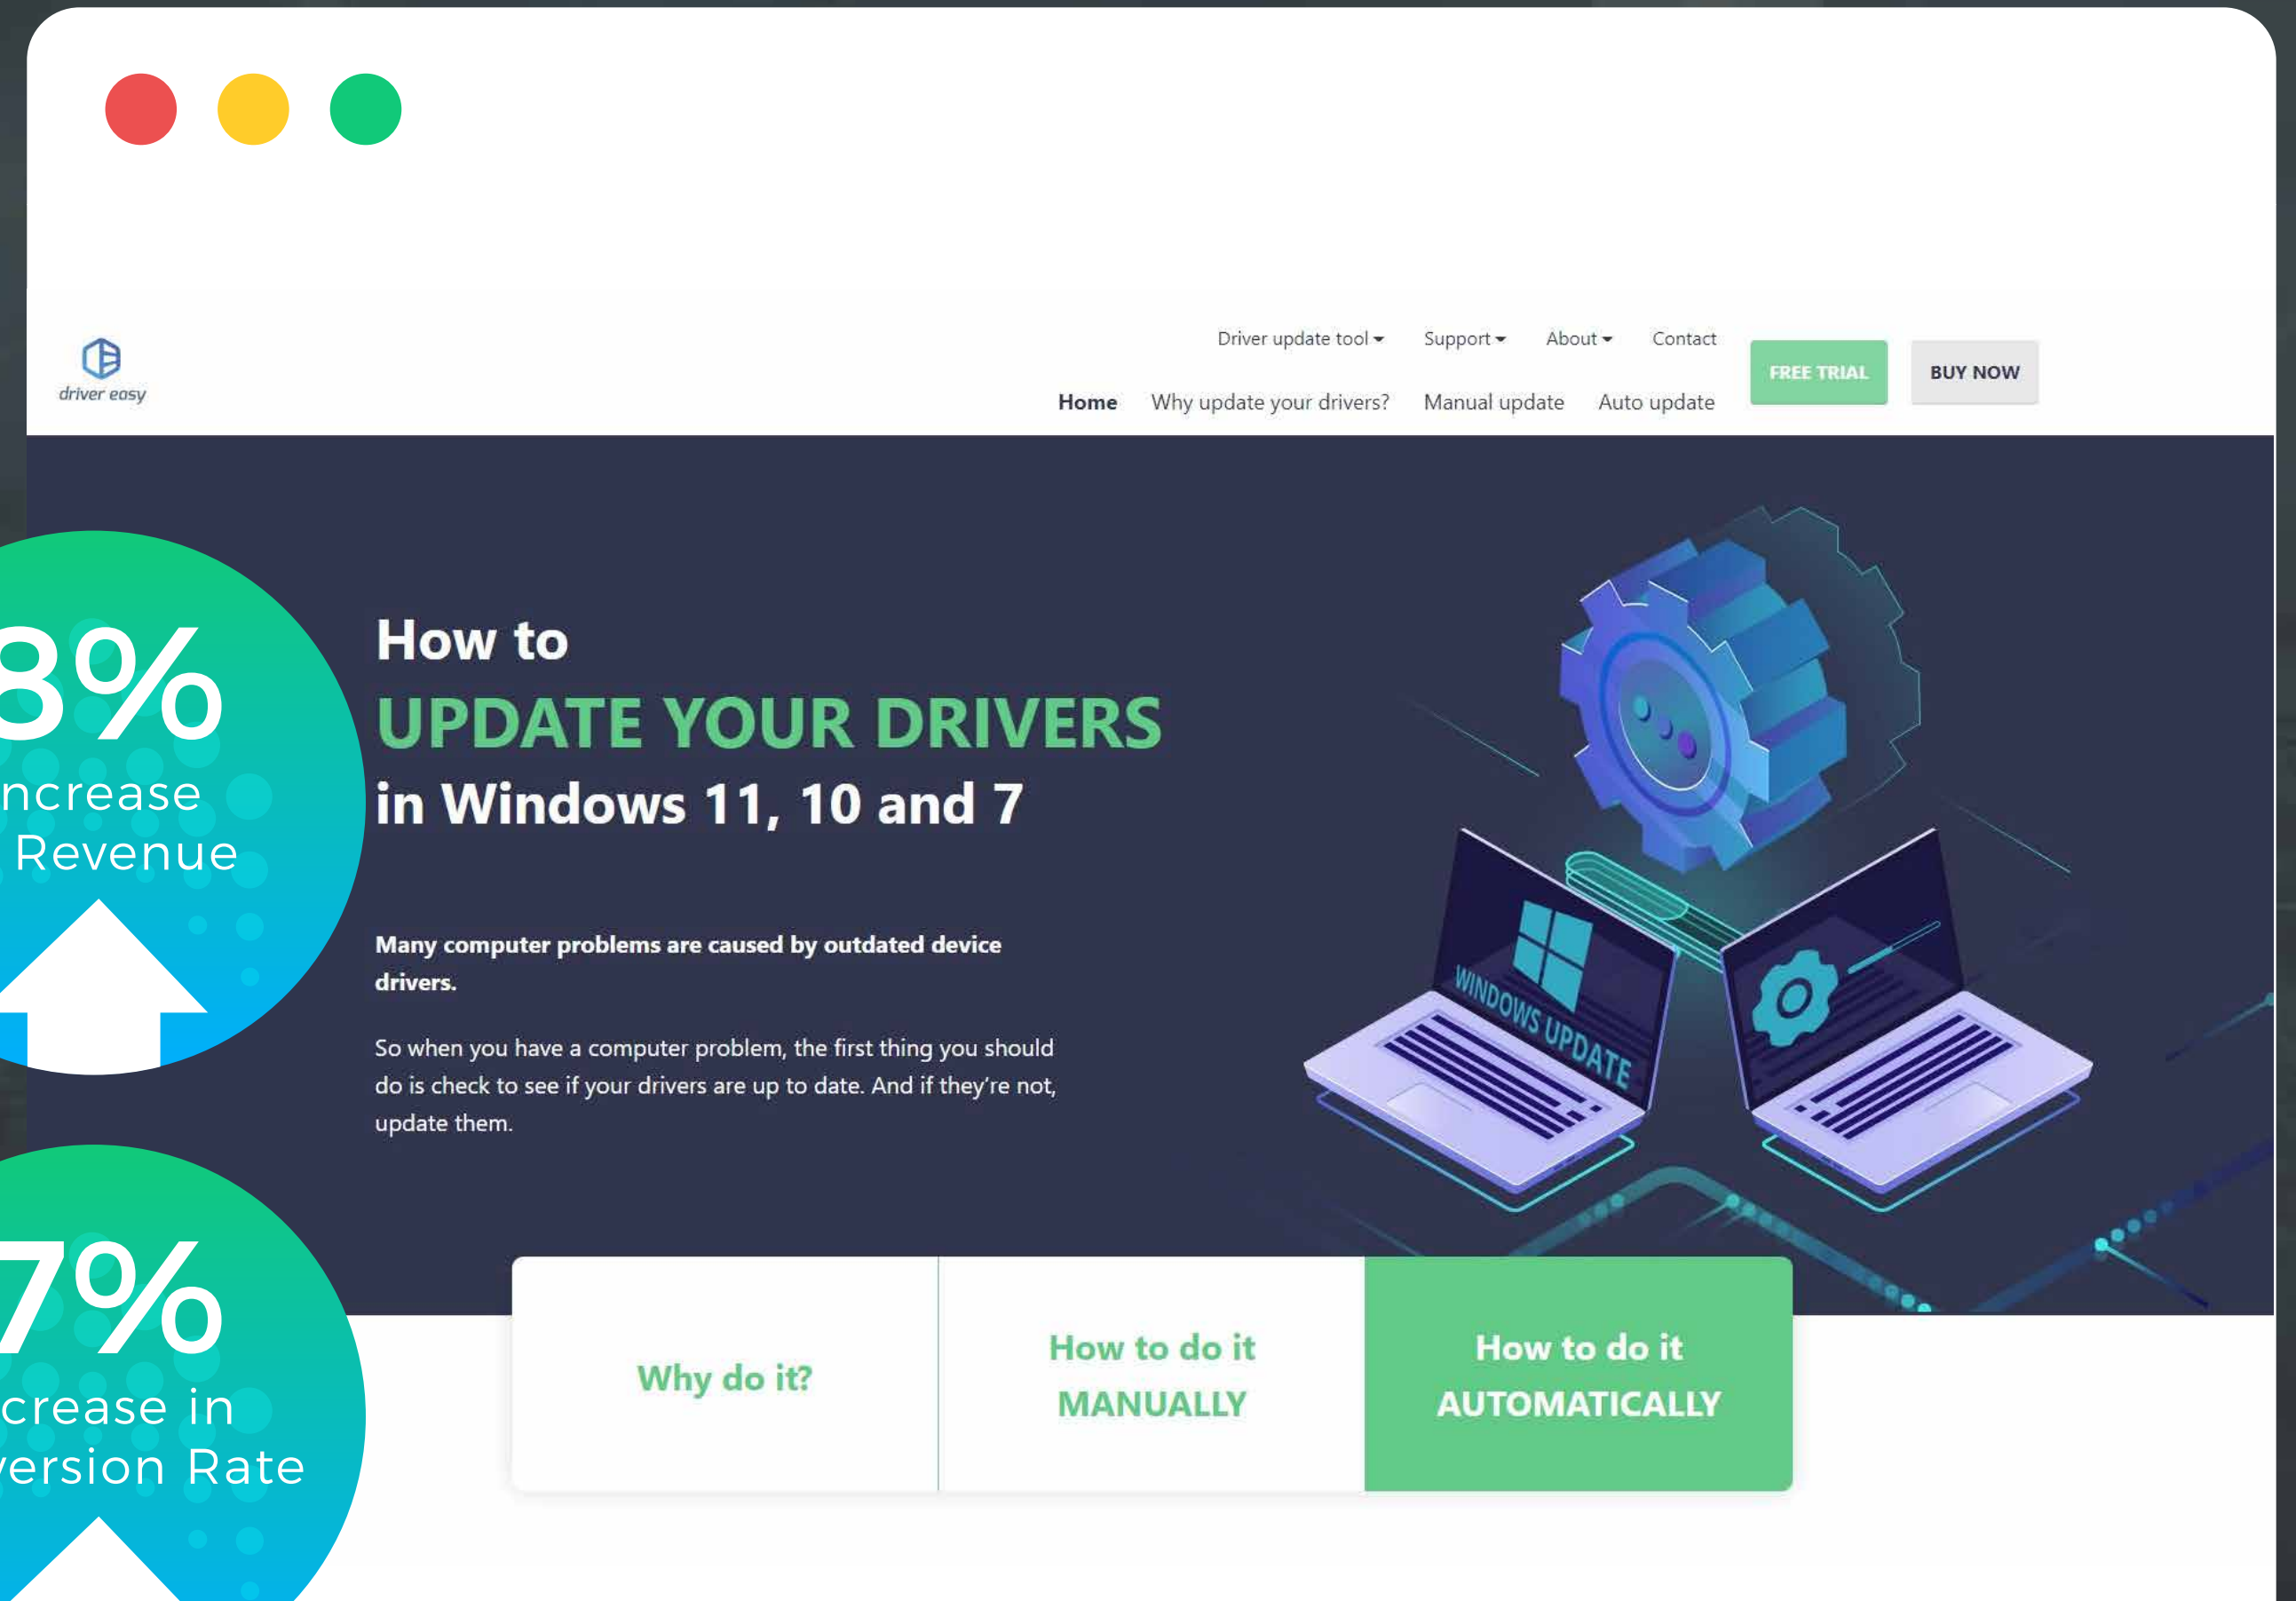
driver easy

Driver update tool ▾ Support ▾ About ▾ Contact

Home Why update your drivers? Manual update Auto update

FREE TRIAL

BUY NOW

3%
ncrease
Revenue

How to
UPDATE YOUR DRIVERS
in Windows 11, 10 and 7

Many computer problems are caused by outdated device drivers.

So when you have a computer problem, the first thing you should do is check to see if your drivers are up to date. And if they're not, update them.

WINDOWS UPDATE

7%
crease in
ersion Rate

Why do it?

How to do it MANUALLY

How to do it AUTOMATICALLY